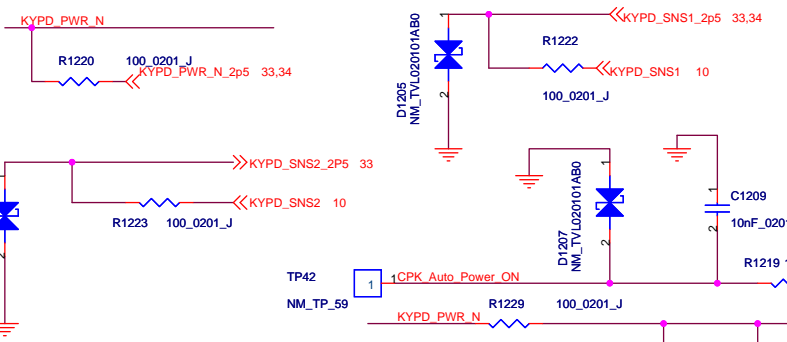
KYPD_PWR_N

R1220

100_0201_J

KYPD_PWR_N_2p5 33,34

KYPD_SNS1_2p5 33,34

R1222

KYPD_SNS1 10

100_0201_J

1

2

D1205
NM_TVL020101AB0

KYPD_SNS2_2P5 33

R1223 100_0201_J

KYPD_SNS2 10

1

2

D1207
NM_TVL020101AB0

1

2

C1209

10nF_0201

TP42

NM_TP_59

1

CPK_Auto_Power_ON

R1219

R1229 100_0201_J

KYPD_PWR_N